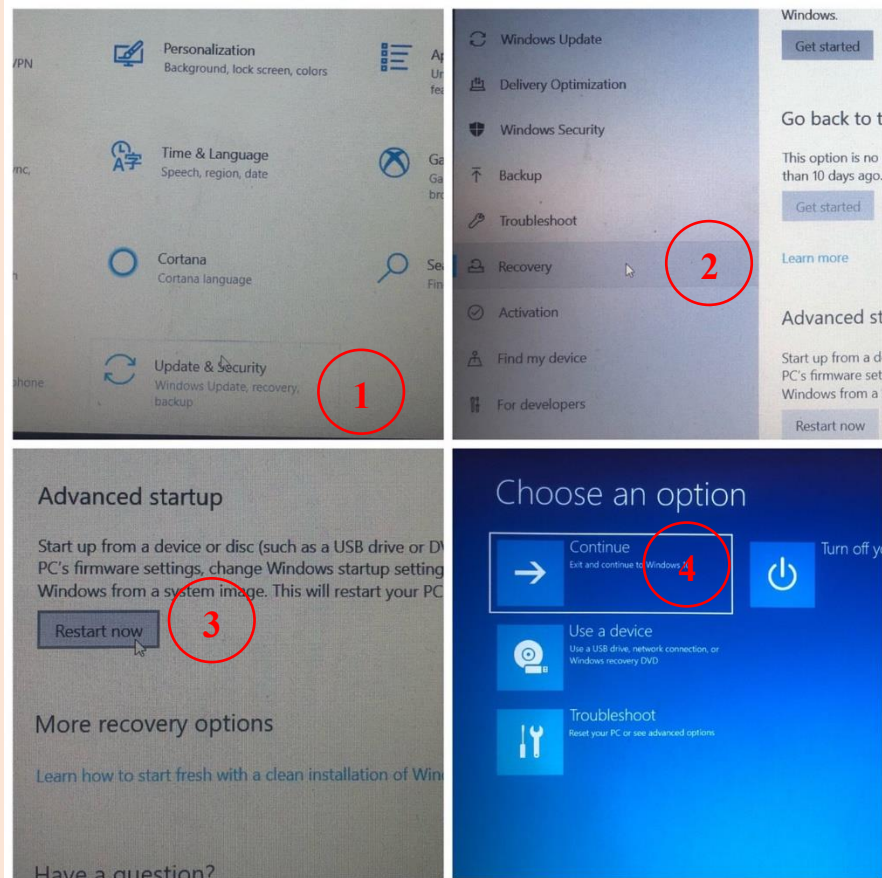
VPN

Personalization
Background, lock screen, colors

Ap
Ur
fea

mc,

Time & Language
Speech, region, date

Ga
Ga
bro

Cortana
Cortana language

Se
Fin

phone

Update & Security
Windows Update, recovery, backup

1

Windows Update
Delivery Optimization
Windows Security
Backup
Troubleshoot
Recovery
Activation
Find my device
For developers

2

Windows.
Get started

Go back to t
This option is no
than 10 days ago.
Get started

Learn more

Advanced st
Start up from a d
PC's firmware set
Windows from a
Restart now

Advanced startup

Start up from a device or disc (such as a USB drive or D PC's firmware settings, change Windows startup setting Windows from a system image. This will restart your PC

Restart now

3

More recovery options

Learn how to start fresh with a clean installation of Win

Have a question?

Choose an option

Continue
Exit and continue to Windows 1

4

Turn off y

Use a device
Use a USB drive, network connection, or Windows recovery DVD

Troubleshoot
Reset your PC or see advanced options